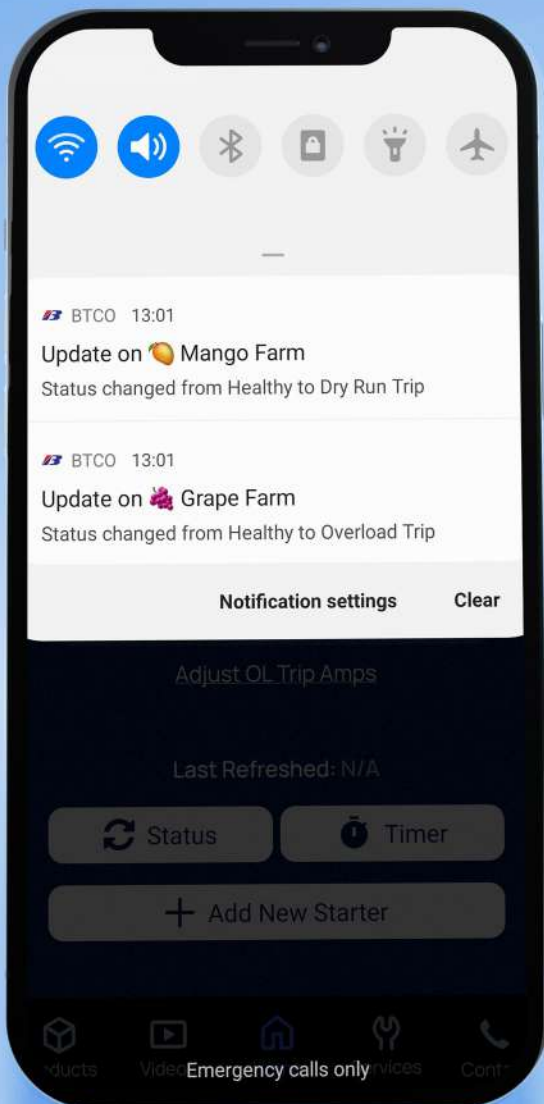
BTCO 13:01

Update on 🥭 Mango Farm

Status changed from Healthy to Dry Run Trip

BTCO 13:01

Update on 🍇 Grape Farm

Status changed from Healthy to Overload Trip

Notification settings Clear

Adjust OL Trip Amps

Last Refreshed: N/A

Status Timer

+ Add New Starter

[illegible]oducts Video Emergency calls only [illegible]vices Cont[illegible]